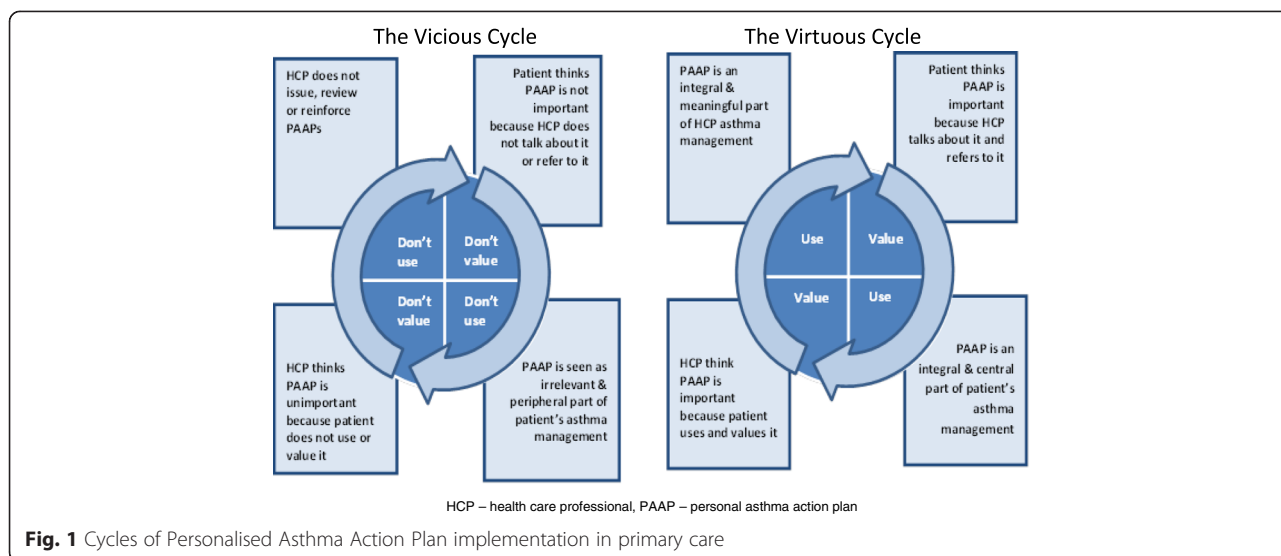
The Vicious Cycle

HCP does not issue, review or reinforce PAAPs

Patient thinks PAAP is not important because HCP does not talk about it or refer to it

Don't use

Don't value

Don't value

Don't use

HCP thinks PAAP is unimportant because patient does not use or value it

PAAP is seen as irrelevant & peripheral part of patient's asthma management

The Virtuous Cycle

PAAP is an integral & meaningful part of HCP asthma management

Patient thinks PAAP is important because HCP talks about it and refers to it

Use

Value

Value

Use

HCP think PAAP is important because patient uses and values it

PAAP is an integral & central part of patient's asthma management

HCP – health care professional, PAAP – personal asthma action plan

Fig. 1 Cycles of Personalised Asthma Action Plan implementation in primary care